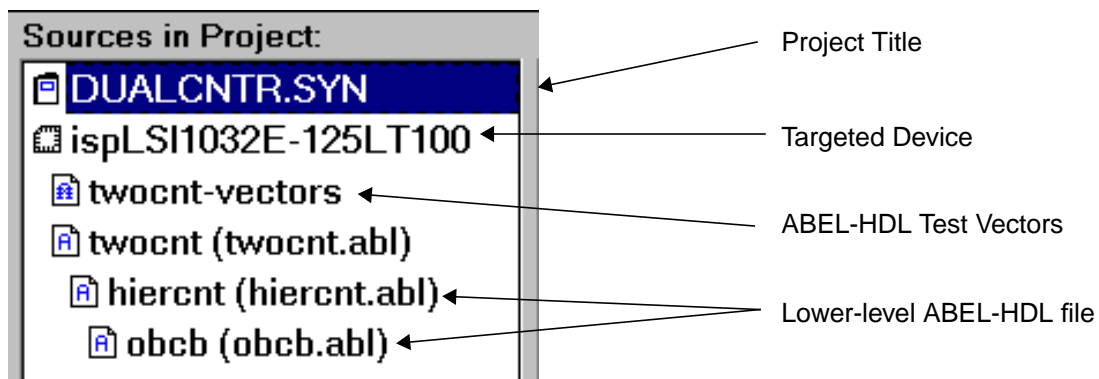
Sources in Project:

DUALCNTR.SYN

ispLSI1032E-125LT100

twocnt-vectors

twocnt (twocnt.abl)

hiercnt (hiercnt.abl)

obcb (obcb.abl)

Project Title

Targeted Device

ABEL-HDL Test Vectors

Lower-level ABEL-HDL file